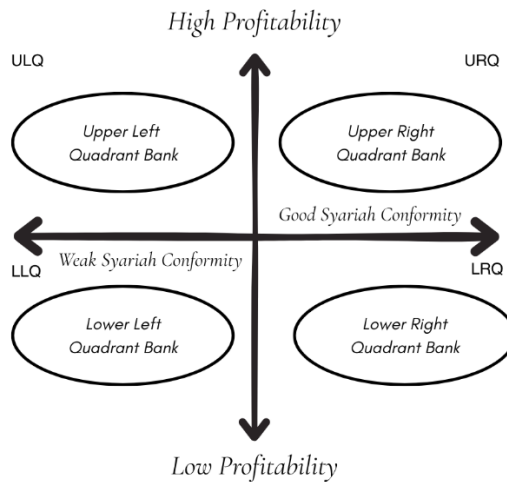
High Profitability

ULQ

URQ

Upper Left Quadrant Bank

Upper Right Quadrant Bank

Good Syariah Conformity

Weak Syariah Conformity

LLQ

LRQ

Lower Left Quadrant Bank

Lower Right Quadrant Bank

Low Profitability